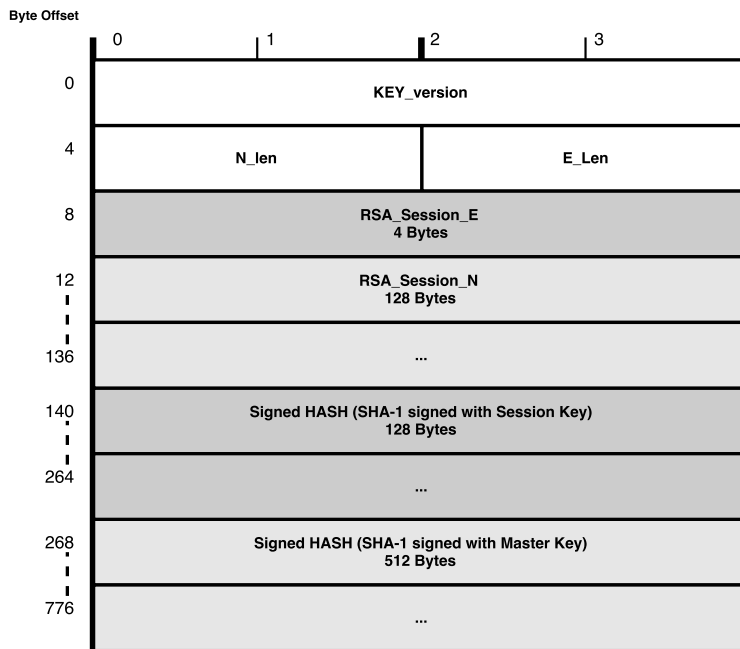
Byte Offset

0 1 2 3

0
KEY_version

4
N_len
E_Len

8
RSA_Session_E
4 Bytes

12
RSA_Session_N
128 Bytes

136
...

140
Signed HASH (SHA-1 signed with Session Key)
128 Bytes

264
...

268
Signed HASH (SHA-1 signed with Master Key)
512 Bytes

776
...